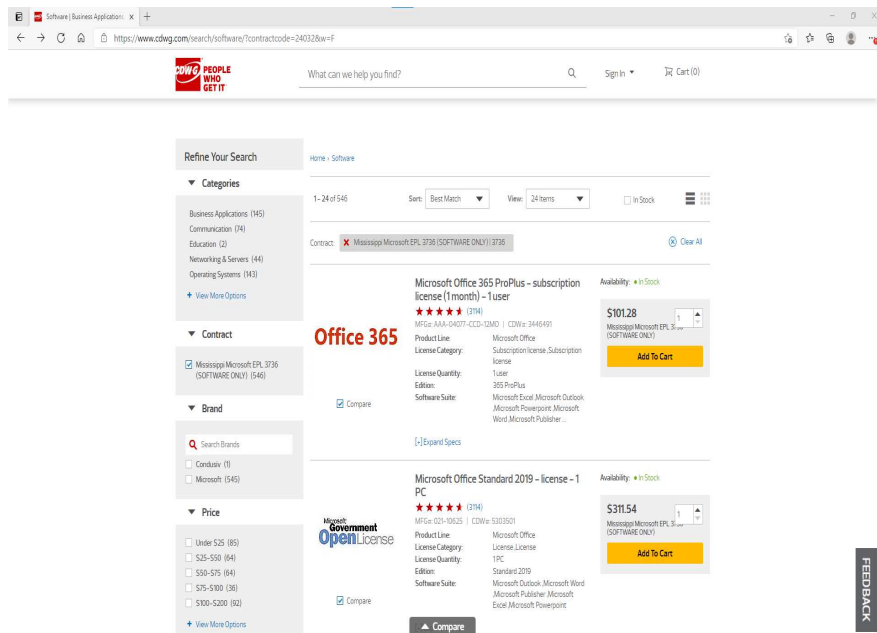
Software | Business Applications ×  +

https://www.cdwg.com/search/software/?contractcode=24032&w=F

CDW G PEOPLE WHO GET IT

What can we help you find?

Sign In ▾

Cart (0)

Refine Your Search

▼ Categories

Business Applications (145)
Communication (74)
Education (2)
Networking & Servers (44)
Operating Systems (143)

+ View More Options

▼ Contract

Mississippi Microsoft EPL 3736 (SOFTWARE ONLY) (546)

▼ Brand

Search Brands

Condusiv (1)
Microsoft (545)

▼ Price

Under $25 (85)
$25-$50 (64)
$50-$75 (64)
$75-$100 (36)
$100-$200 (92)

+ View More Options

Home › Software

1 – 24 of 546

Sort: Best Match

View: 24 Items

In Stock

Contract: ✕ Mississippi Microsoft EPL 3736 (SOFTWARE ONLY) | 3736

Clear All

Office 365

Compare

Microsoft Office 365 ProPlus - subscription license (1 month) - 1 user

★★★★★ (3114)

MFG#: AAA-04077-CCD-12MO | CDW#: 3446491

| | |
|---|---|
| Product Line: | Microsoft Office |
| License Category: | Subscription license ,Subscription license |
| License Quantity: | 1 user |
| Edition: | 365 ProPlus |
| Software Suite: | Microsoft Excel ,Microsoft Outlook ,Microsoft Powerpoint ,Microsoft Word ,Microsoft Publisher ... |

[+] Expand Specs

Availability: ● In Stock

$101.28

1

Mississippi Microsoft EPL 3736 (SOFTWARE ONLY)

Add To Cart

Microsoft Government Open License

Compare

Microsoft Office Standard 2019 - license - 1 PC

★★★★★ (3114)

MFG#: 021-10625 | CDW#: 5303501

| | |
|---|---|
| Product Line: | Microsoft Office |
| License Category: | License ,License |
| License Quantity: | 1 PC |
| Edition: | Standard 2019 |
| Software Suite: | Microsoft Outlook ,Microsoft Word ,Microsoft Publisher ,Microsoft Excel ,Microsoft Powerpoint |

Availability: ● In Stock

$311.54

1

Mississippi Microsoft EPL 3736 (SOFTWARE ONLY)

Add To Cart

▲ Compare

FEEDBACK